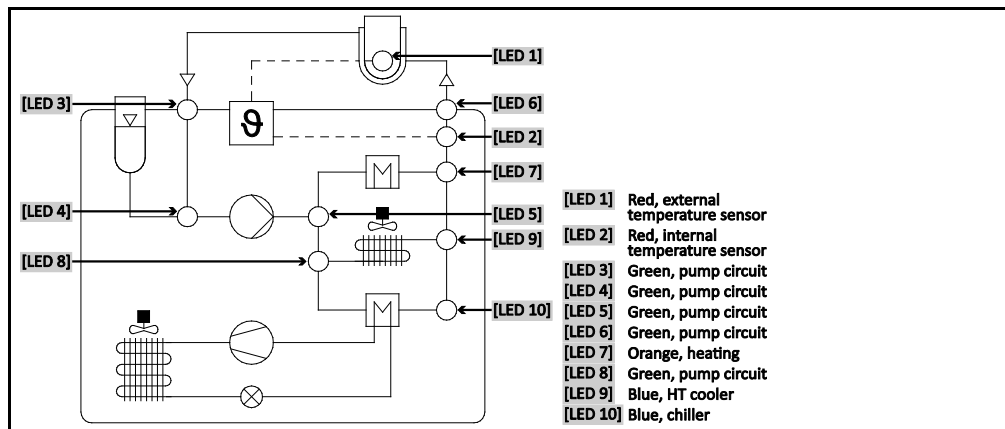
[LED 1]
[LED 3]
[LED 6]
$\vartheta$
[LED 2]
[LED 7]
[LED 4]
[LED 5]
[LED 9]
[LED 8]
[LED 10]

[LED 1] Red, external temperature sensor
[LED 2] Red, internal temperature sensor
[LED 3] Green, pump circuit
[LED 4] Green, pump circuit
[LED 5] Green, pump circuit
[LED 6] Green, pump circuit
[LED 7] Orange, heating
[LED 8] Green, pump circuit
[LED 9] Blue, HT cooler
[LED 10] Blue, chiller